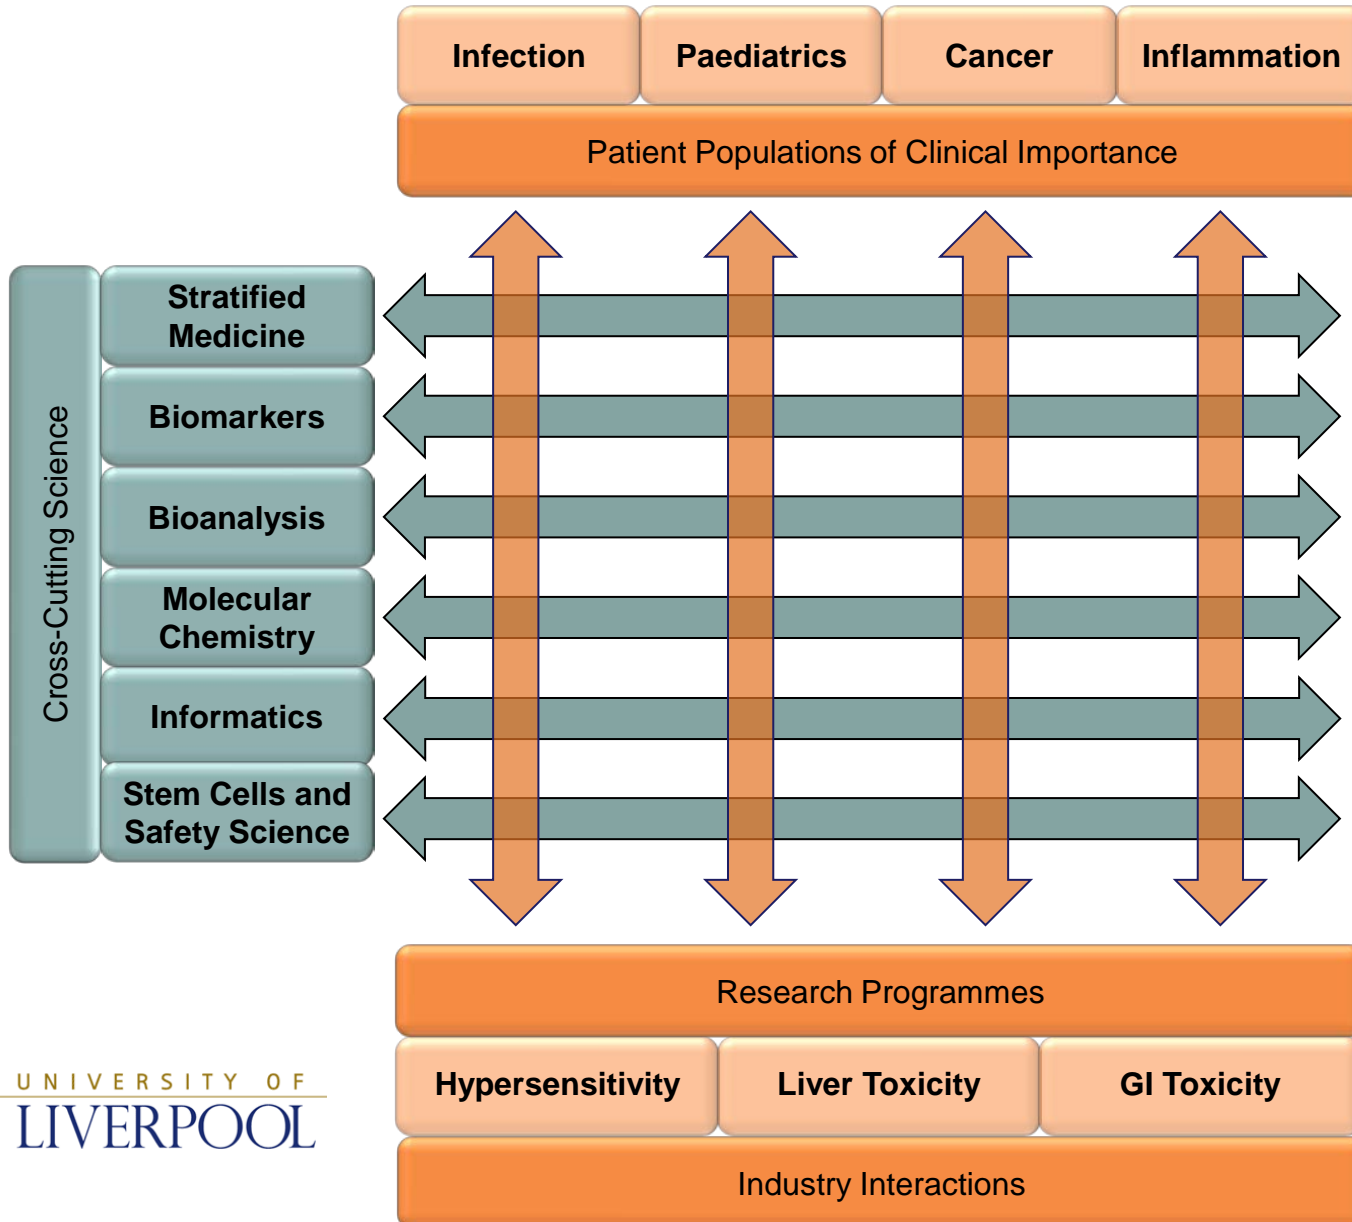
Infection
Paediatrics
Cancer
Inflammation

Patient Populations of Clinical Importance

Cross-Cutting Science

Stratified Medicine
Biomarkers
Bioanalysis
Molecular Chemistry
Informatics
Stem Cells and Safety Science

Research Programmes

Hypersensitivity
Liver Toxicity
GI Toxicity

Industry Interactions

UNIVERSITY OF
LIVERPOOL